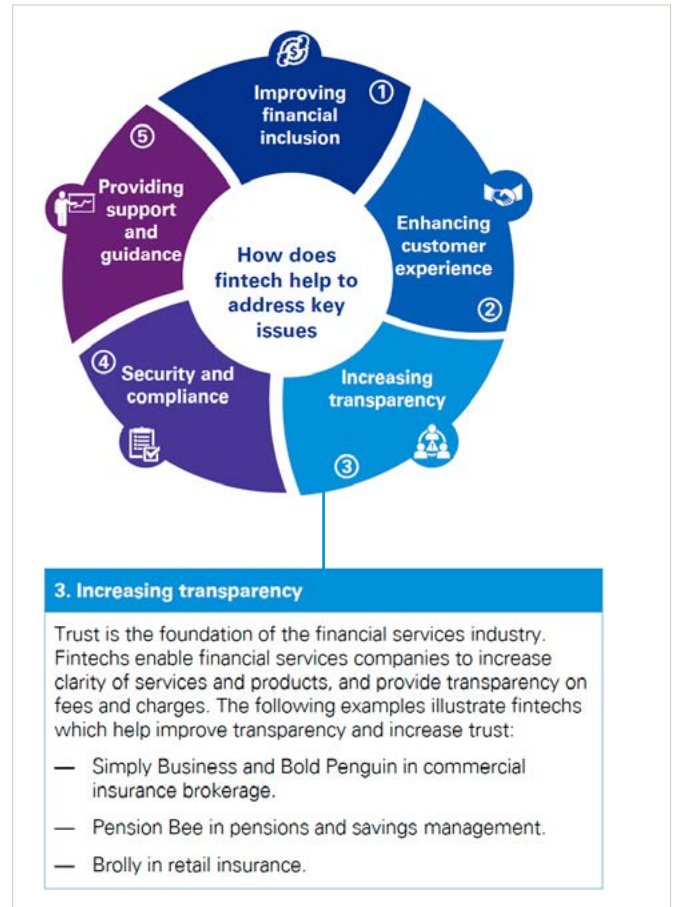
How does fintech help to address key issues

① Improving financial inclusion

Enhancing customer experience ②

Increasing transparency ③

④ Security and compliance

⑤ Providing support and guidance

3. Increasing transparency

Trust is the foundation of the financial services industry. Fintechs enable financial services companies to increase clarity of services and products, and provide transparency on fees and charges. The following examples illustrate fintechs which help improve transparency and increase trust:

— Simply Business and Bold Penguin in commercial insurance brokerage.

— Pension Bee in pensions and savings management.

— Brolly in retail insurance.